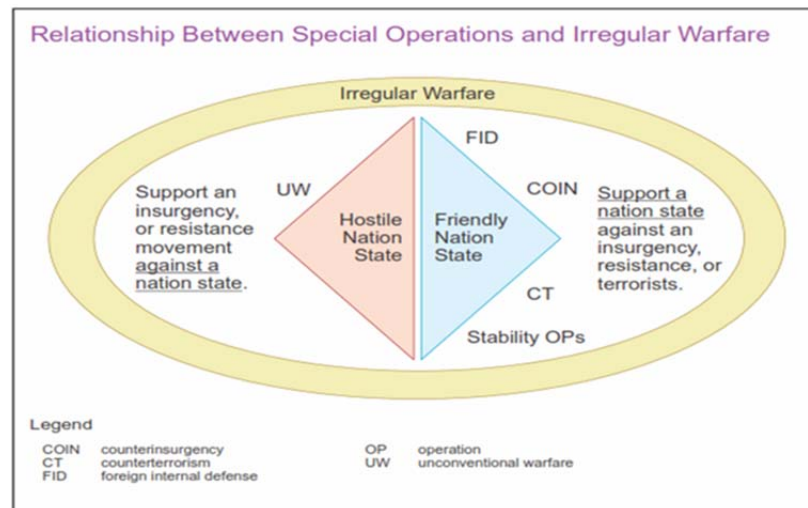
Relationship Between Special Operations and Irregular Warfare

Irregular Warfare

Support an insurgency, or resistance movement against a nation state.

UW

Hostile Nation State

Friendly Nation State

FID

COIN

CT

Stability OPs

Support a nation state against an insurgency, resistance, or terrorists.

Legend

| | | | |
|---|---|---|---|
| COIN | counterinsurgency | OP | operation |
| CT | counterterrorism | UW | unconventional warfare |
| FID | foreign internal defense | | |